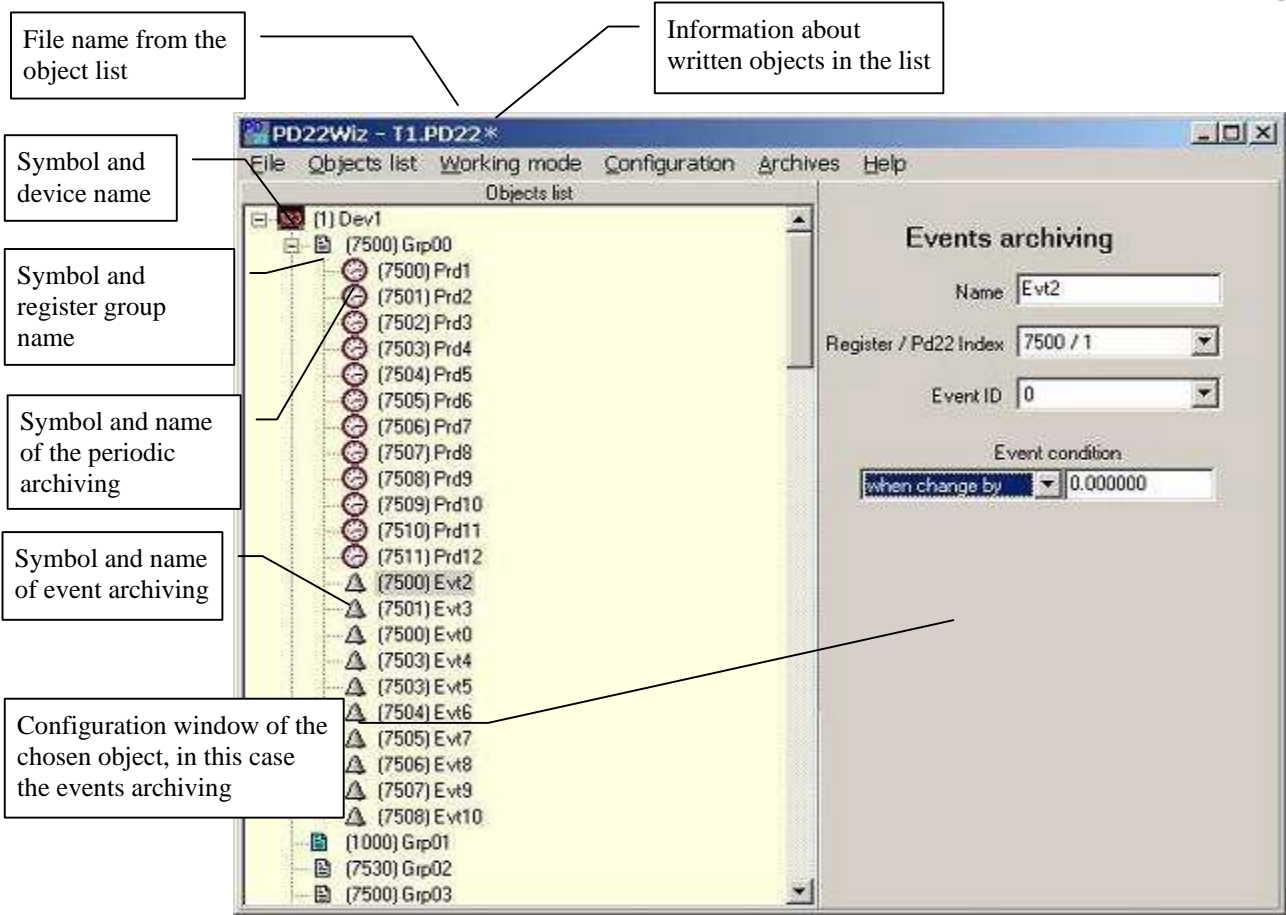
File name from the object list

Information about written objects in the list

PD22Wiz - T1.PD22 *

File Objects list Working mode Configuration Archives Help

Symbol and device name

Objects list

(1) Dev1
(7500) Grp00

Symbol and register group name

(7500) Prd1
(7501) Prd2
(7502) Prd3
(7503) Prd4
(7504) Prd5
(7505) Prd6
(7506) Prd7
(7507) Prd8
(7508) Prd9
(7509) Prd10
(7510) Prd11
(7511) Prd12

Symbol and name of the periodic archiving

Symbol and name of event archiving

(7500) Evt2
(7501) Evt3
(7500) Evt0
(7503) Evt4
(7503) Evt5
(7504) Evt6
(7505) Evt7
(7506) Evt8
(7507) Evt9
(7508) Evt10
(1000) Grp01
(7530) Grp02
(7500) Grp03

Configuration window of the chosen object, in this case the events archiving

Events archiving

Name Evt2

Register / Pd22 Index 7500 / 1

Event ID 0

Event condition

when change by 0.000000